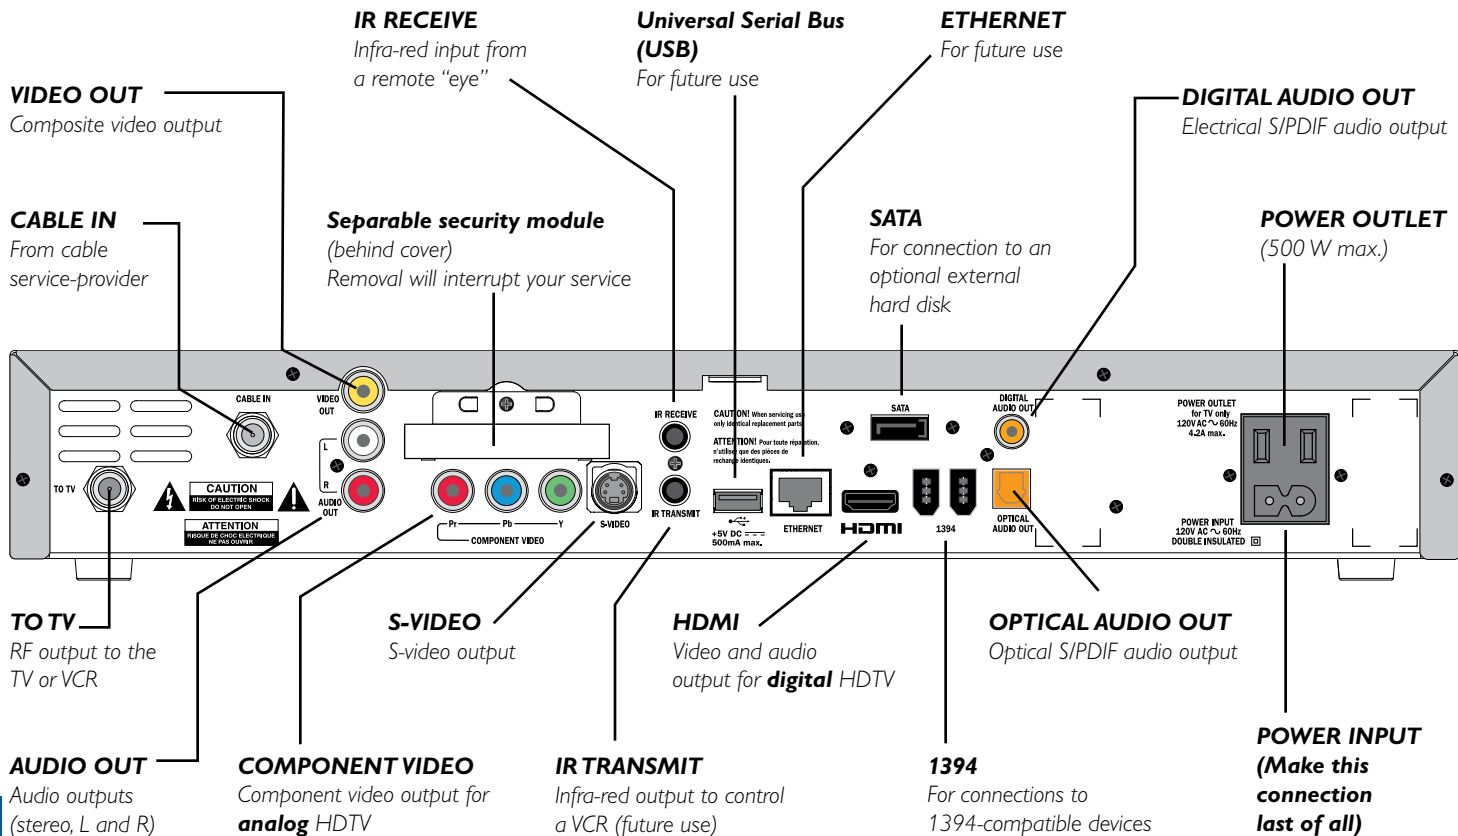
IR RECEIVE
Infra-red input from a remote "eye"

Universal Serial Bus (USB)
For future use

ETHERNET
For future use

VIDEO OUT
Composite video output

DIGITAL AUDIO OUT
Electrical S/PDIF audio output

CABLE IN
From cable service-provider

Separable security module
(behind cover)
Removal will interrupt your service

SATA
For connection to an optional external hard disk

POWER OUTLET
(500 W max.)

CABLE IN
VIDEO OUT
L
R
AUDIO OUT
TO TV
CAUTION
RISK OF ELECTRIC SHOCK DO NOT OPEN
ATTENTION
RISQUE DE CHOC ELECTRIQUE NE PAS OUVRIR
Pr
Pb
Y
COMPONENT VIDEO
S-VIDEO
IR RECEIVE
IR TRANSMIT
CAUTION! When servicing use only identical replacement parts.
ATTENTION! Pour toute réparation, n'utilise que des pièces de rechange identiques.
+5V DC 500mA max.
ETHERNET
HDMI
SATA
1394
DIGITAL AUDIO OUT
OPTICAL AUDIO OUT
POWER OUTLET for TV only 120V AC ~ 60Hz 4.2A max.
POWER INPUT 120V AC ~ 60Hz DOUBLE INSULATED

TO TV
RF output to the TV or VCR

S-VIDEO
S-video output

HDMI
Video and audio output for digital HDTV

OPTICAL AUDIO OUT
Optical S/PDIF audio output

POWER INPUT
(Make this connection last of all)

AUDIO OUT
Audio outputs (stereo, L and R)

COMPONENT VIDEO
Component video output for analog HDTV

IR TRANSMIT
Infra-red output to control a VCR (future use)

1394
For connections to 1394-compatible devices